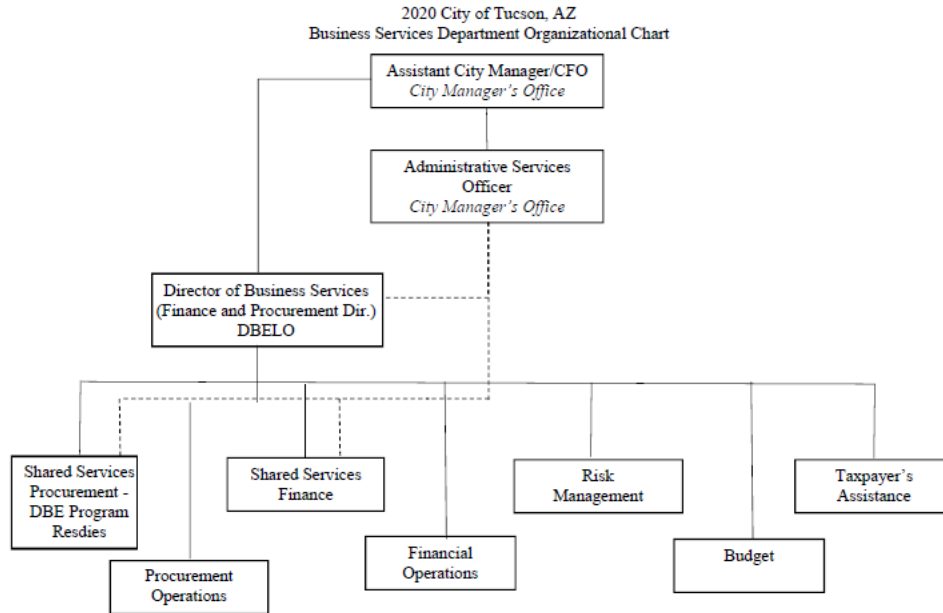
2020 City of Tucson, AZ
Business Services Department Organizational Chart

Assistant City Manager/CFO
*City Manager's Office*

Administrative Services Officer
*City Manager's Office*

Director of Business Services
(Finance and Procurement Dir.)
DBELO

Shared Services Procurement - DBE Program Resdies

Shared Services Finance

Risk Management

Taxpayer's Assistance

Financial Operations

Budget

Procurement Operations